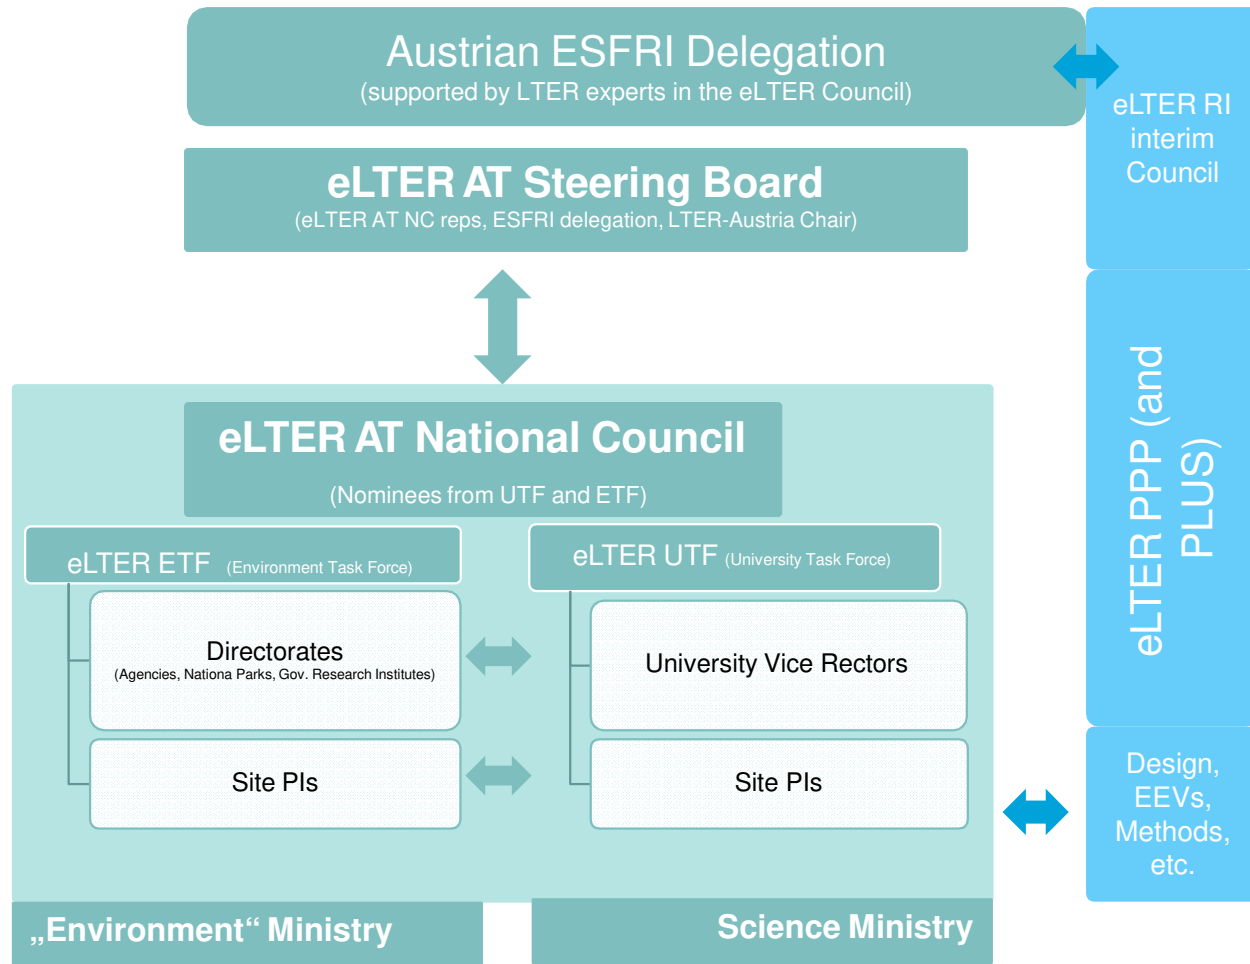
Austrian ESFRI Delegation
(supported by LTER experts in the eLTER Council)

eLTER RI interim Council

eLTER AT Steering Board
(eLTER AT NC reps, ESFRI delegation, LTER-Austria Chair)

eLTER PPP (and PLUS)

eLTER AT National Council

(Nominees from UTF and ETF)

eLTER ETF (Environment Task Force)

eLTER UTF (University Task Force)

Directorates
(Agencies, Nationa Parks, Gov. Research Institutes)

University Vice Rectors

Site PIs

Site PIs

Design, EEVs, Methods, etc.

„Environment“ Ministry

Science Ministry